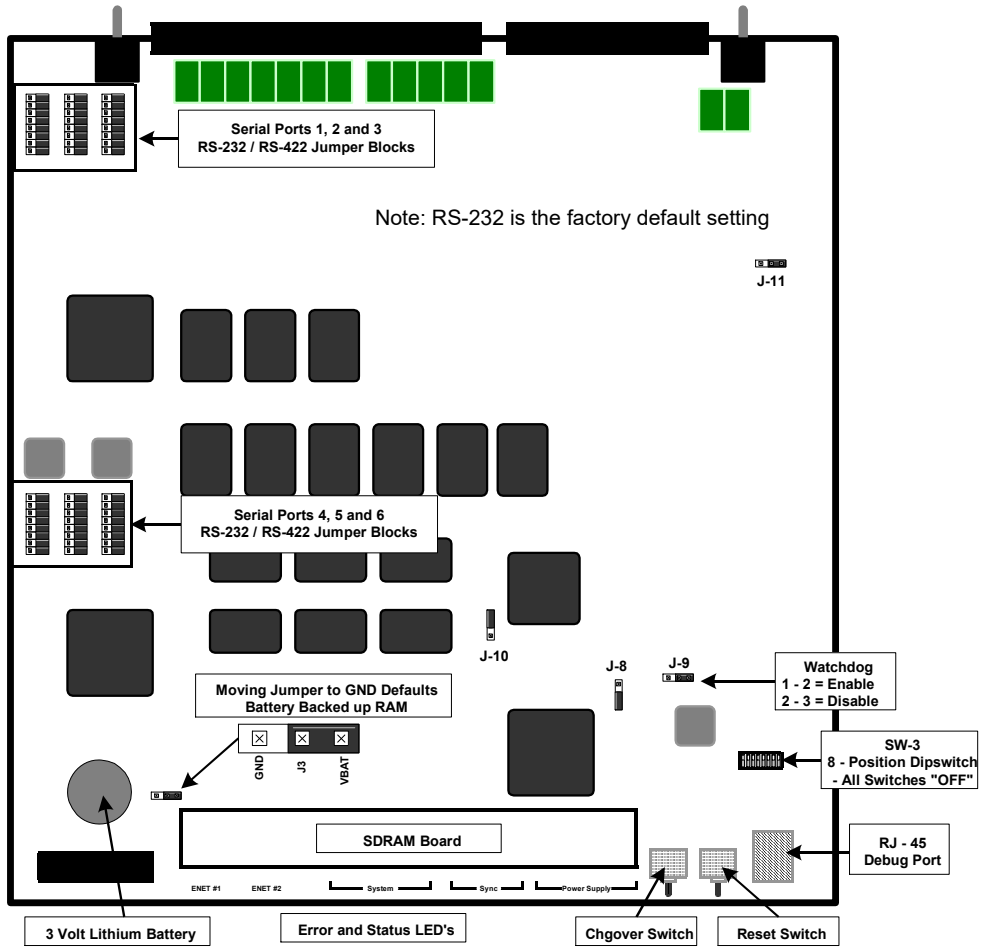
Serial Ports 1, 2 and 3
RS-232 / RS-422 Jumper Blocks

Note: RS-232 is the factory default setting

J-11

Serial Ports 4, 5 and 6
RS-232 / RS-422 Jumper Blocks

J-10

J-8

J-9

Watchdog
1 - 2 = Enable
2 - 3 = Disable

Moving Jumper to GND Defaults
Battery Backed up RAM

GND

J3

VBAT

SW-3
8 - Position Dipswitch
- All Switches "OFF"

SDRAM Board

RJ - 45
Debug Port

ENET #1

ENET #2

System

Sync

Power Supply

3 Volt Lithium Battery

Error and Status LED's

Chgover Switch

Reset Switch